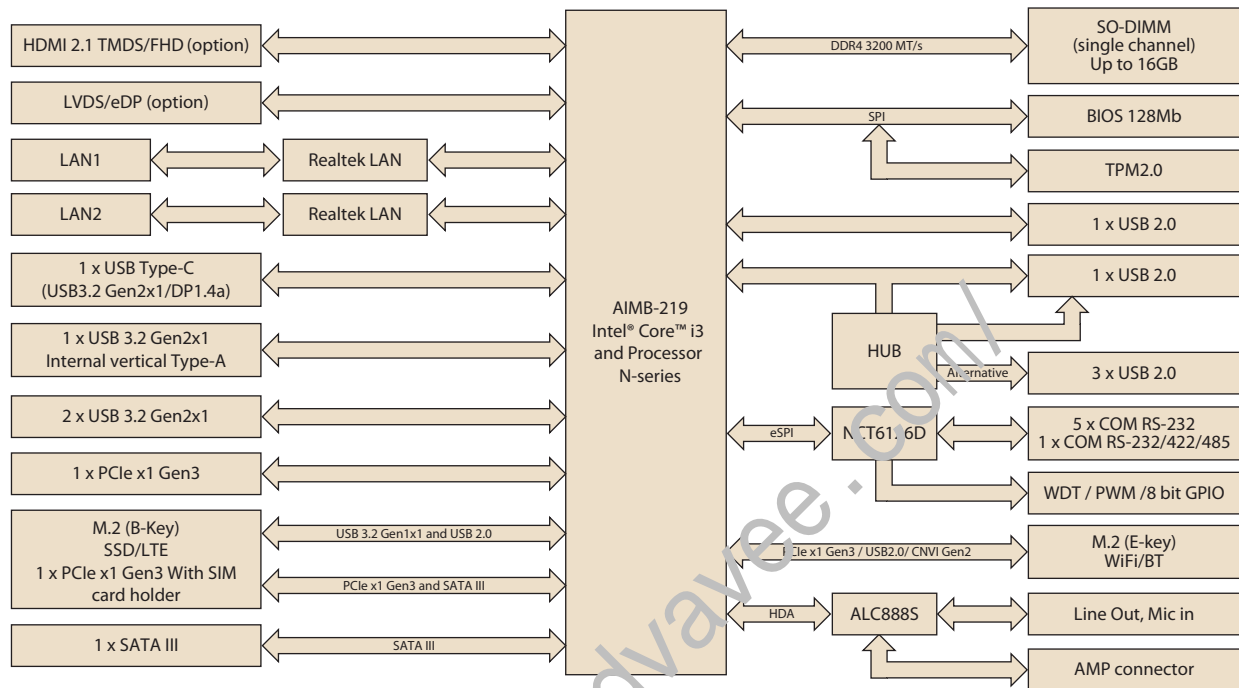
HDMI 2.1 TMDS/FHD (option)

LVDS/eDP (option)

LAN1

Realtek LAN

LAN2

Realtek LAN

1 x USB Type-C
(USB3.2 Gen2x1/DP1.4a)

1 x USB 3.2 Gen2x1
Internal vertical Type-A

2 x USB 3.2 Gen2x1

1 x PCIe x1 Gen3

M.2 (B-Key)
SSD/LTE
1 x PCIe x1 Gen3 With SIM card holder

USB 3.2 Gen1x1 and USB 2.0

PCIe x1 Gen3 and SATA III

1 x SATA III

SATA III

AIMB-219
Intel® Core™ i3
and Processor
N-series

DDR4 3200 MT/s

SO-DIMM
(single channel)
Up to 16GB

SPI

BIOS 128Mb

TPM2.0

1 x USB 2.0

1 x USB 2.0

HUB

Alternative

3 x USB 2.0

eSPI

NCT6126D

5 x COM RS-232
1 x COM RS-232/422/485

WDT / PWM /8 bit GPIO

PCIe x1 Gen3 / USB2.0/ CNVI Gen2

M.2 (E-key)
WiFi/BT

HDA

ALC888S

Line Out, Mic in

AMP connector

advavee.com/